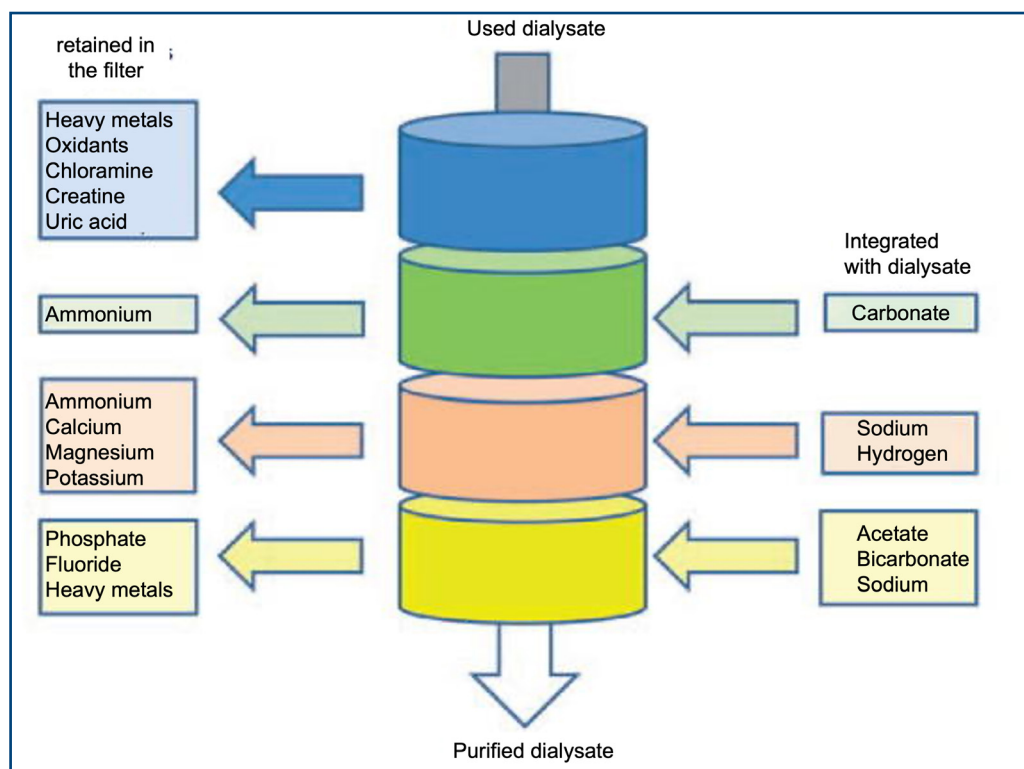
Used dialysate

retained in the filter

Heavy metals
Oxidants
Chloramine
Creatine
Uric acid

Integrated with dialysate

Ammonium

Carbonate

Ammonium
Calcium
Magnesium
Potassium

Sodium
Hydrogen

Phosphate
Fluoride
Heavy metals

Acetate
Bicarbonate
Sodium

Purified dialysate